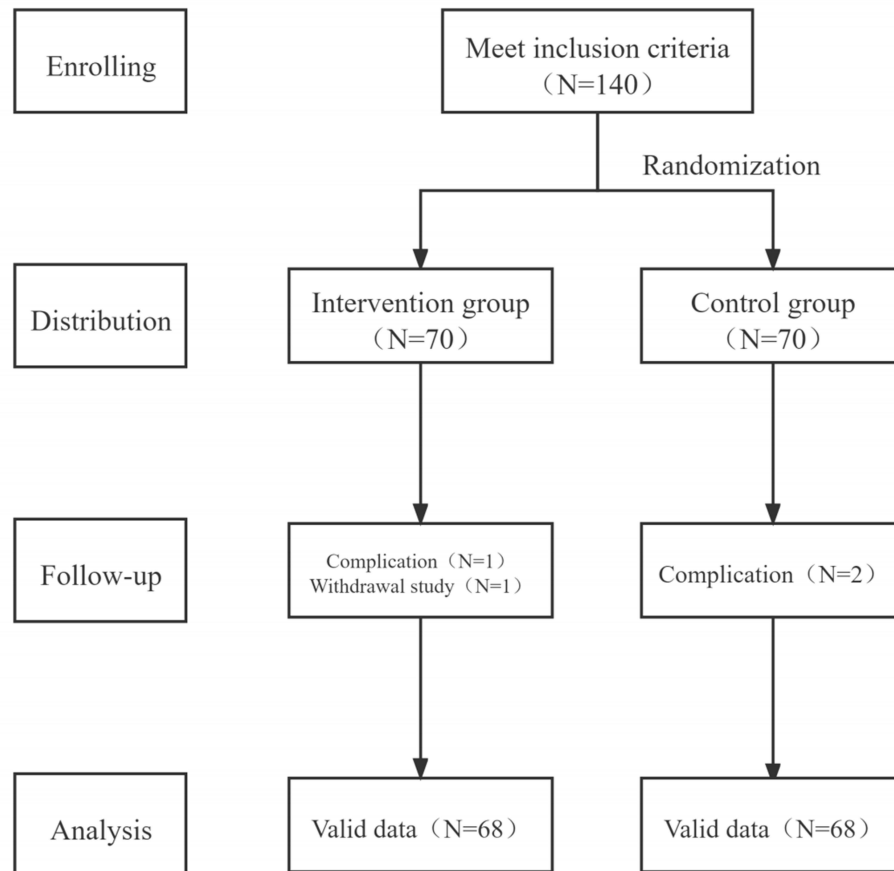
Enrolling

Meet inclusion criteria （N=140）

Randomization

Distribution

Intervention group （N=70）

Control group （N=70）

Follow-up

Complication（N=1）
Withdrawal study（N=1）

Complication（N=2）

Analysis

Valid data（N=68）

Valid data（N=68）